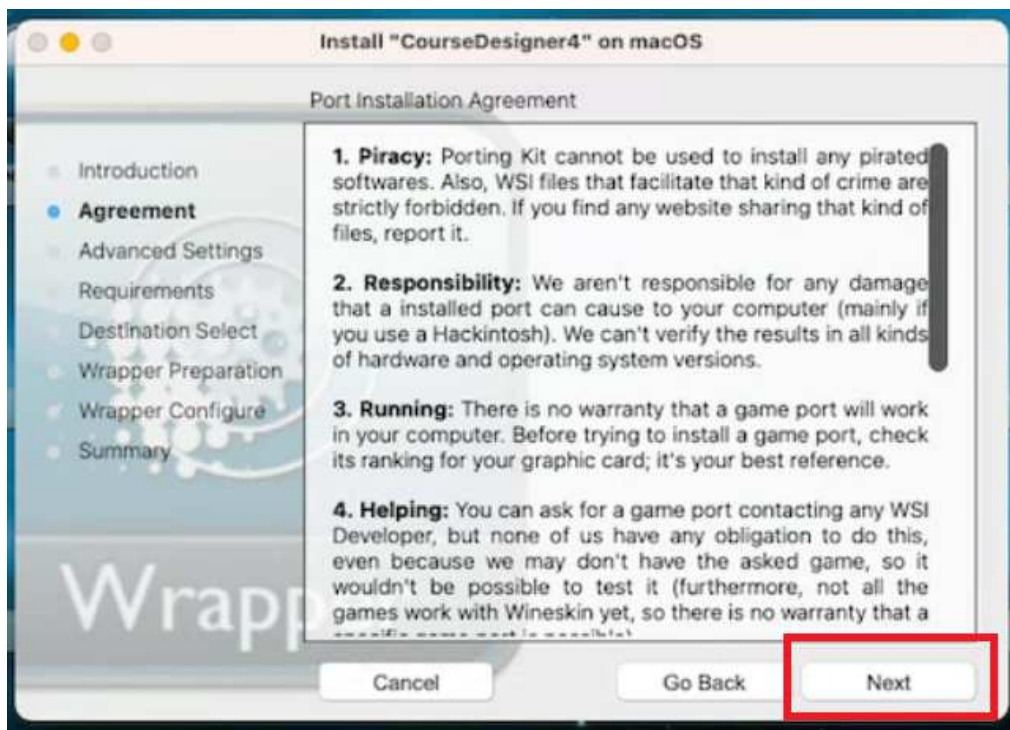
Install "CourseDesigner4" on macOS

Port Installation Agreement

Introduction
Agreement
Advanced Settings
Requirements
Destination Select
Wrapper Preparation
Wrapper Configure
Summary

Wrapp

1. Piracy: Porting Kit cannot be used to install any pirated softwares. Also, WSI files that facilitate that kind of crime are strictly forbidden. If you find any website sharing that kind of files, report it.

2. Responsibility: We aren't responsible for any damage that a installed port can cause to your computer (mainly if you use a Hackintosh). We can't verify the results in all kinds of hardware and operating system versions.

3. Running: There is no warranty that a game port will work in your computer. Before trying to install a game port, check its ranking for your graphic card; it's your best reference.

4. Helping: You can ask for a game port contacting any WSI Developer, but none of us have any obligation to do this, even because we may don't have the asked game, so it wouldn't be possible to test it (furthermore, not all the games work with Wineskin yet, so there is no warranty that a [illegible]

Cancel
Go Back
Next